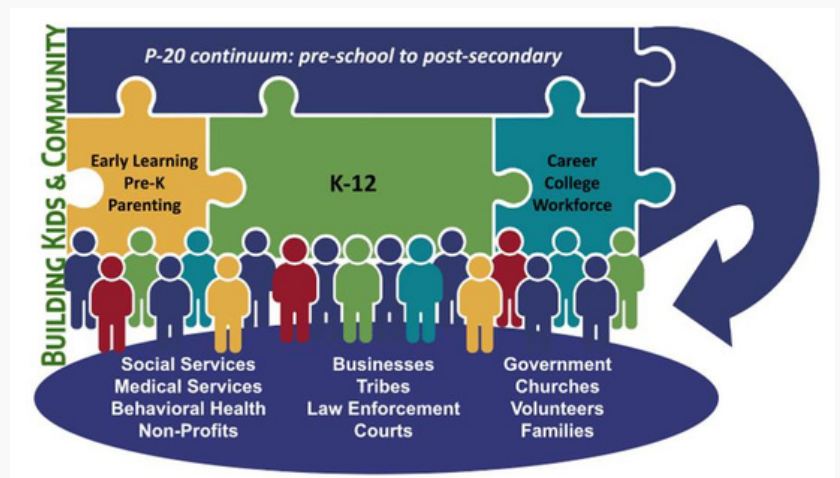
BUILDING KIDS & COMMUNITY

P-20 continuum: pre-school to post-secondary

Early Learning
Pre-K
Parenting

K-12

Career
College
Workforce

Social Services
Medical Services
Behavioral Health
Non-Profits

Businesses
Tribes
Law Enforcement
Courts

Government
Churches
Volunteers
Families